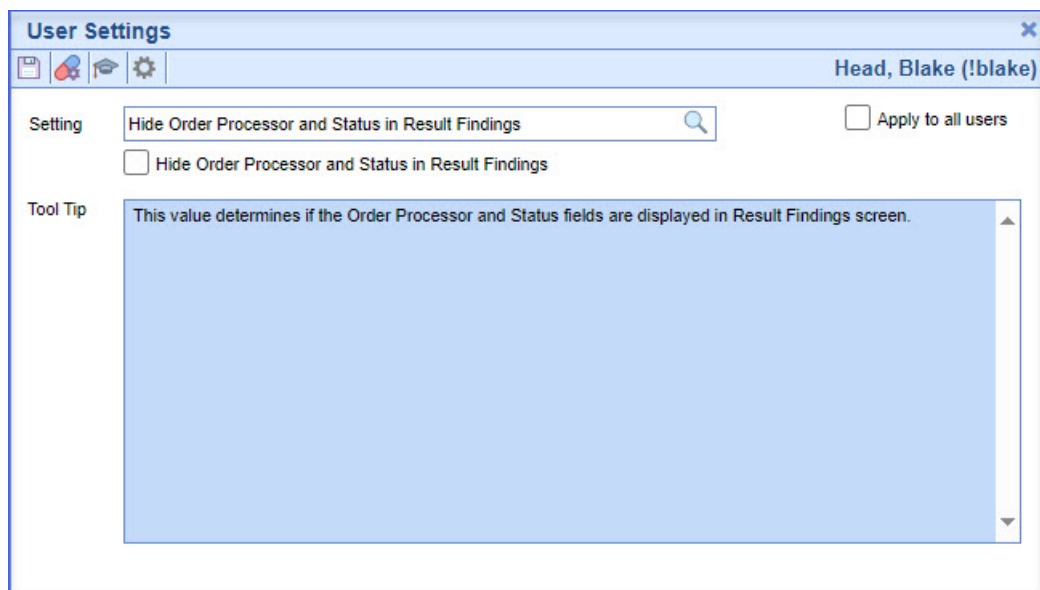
User Settings

Head, Blake (!blake)

Setting Hide Order Processor and Status in Result Findings

Apply to all users

Hide Order Processor and Status in Result Findings

Tool Tip This value determines if the Order Processor and Status fields are displayed in Result Findings screen.